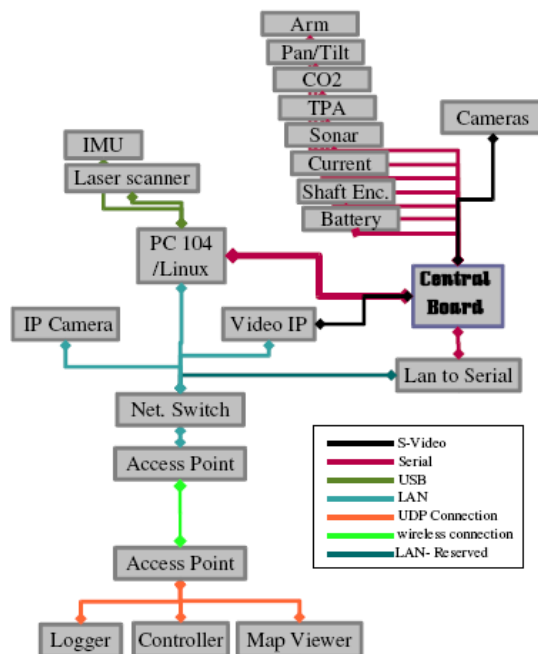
Arm
Pan/Tilt
CO2
TPA
Sonar
Current
Shaft Enc.
Battery
Cameras
IMU
Laser scanner
PC 104 /Linux
Central Board
IP Camera
Video IP
Lan to Serial
Net. Switch
Access Point
Access Point
Logger
Controller
Map Viewer

S-Video
Serial
USB
LAN
UDP Connection
wireless connection
LAN- Reserved